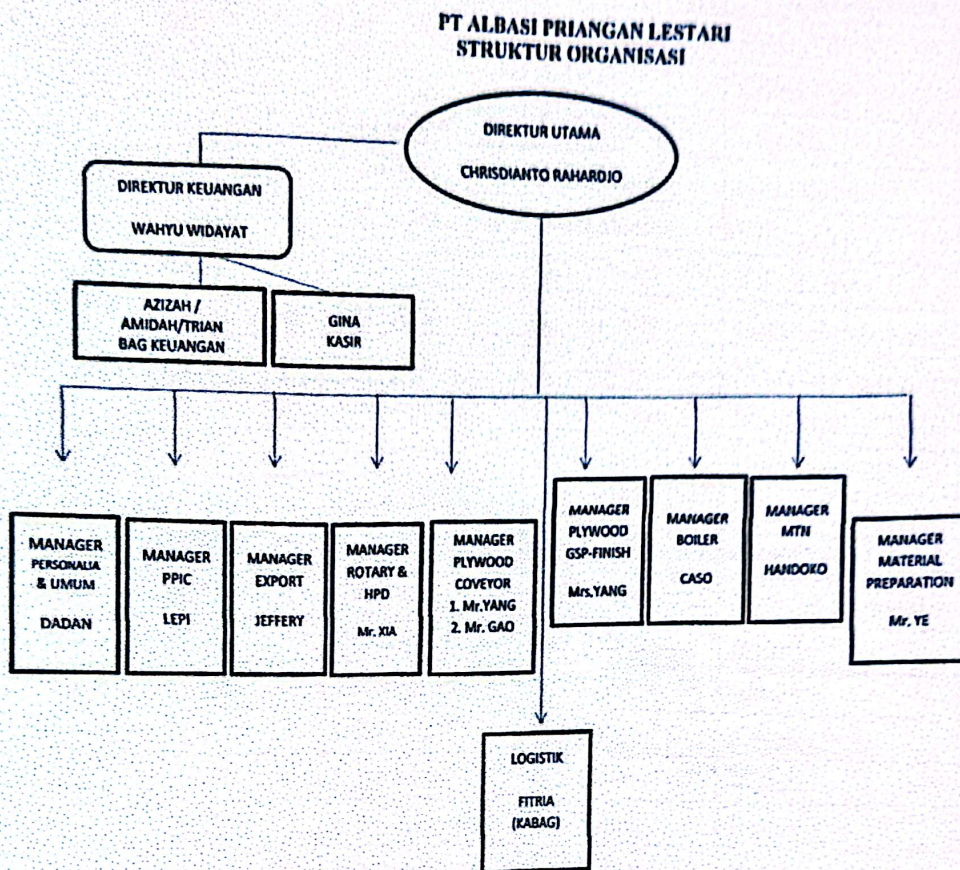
PT ALBASI PRIANGAN LESTARI
STRUKTUR ORGANISASI

DIREKTUR UTAMA
CHRISDIANTO RAHARDJO

DIREKTUR KEUANGAN
WAHYU WIDAYAT

AZIZAH / AMIDAH/TRIAN
BAG KEUANGAN

GINA
KASIR

MANAGER
PERSONALIA & UMUM
DADAN

MANAGER
PPIC
LEPI

MANAGER
EXPORT
JEFFERY

MANAGER
ROTARY & HPD
Mr. XIA

MANAGER
PLYWOOD
COVEYOR
1. Mr.YANG
2. Mr. GAO

MANAGER
PLYWOOD
GSP-FINISH
Mrs.YANG

MANAGER
BOILER
CASO

MANAGER
MTN
HANDOKO

MANAGER
MATERIAL
PREPARATION
Mr. YE

LOGISTIK
FITRIA
(KABAG)